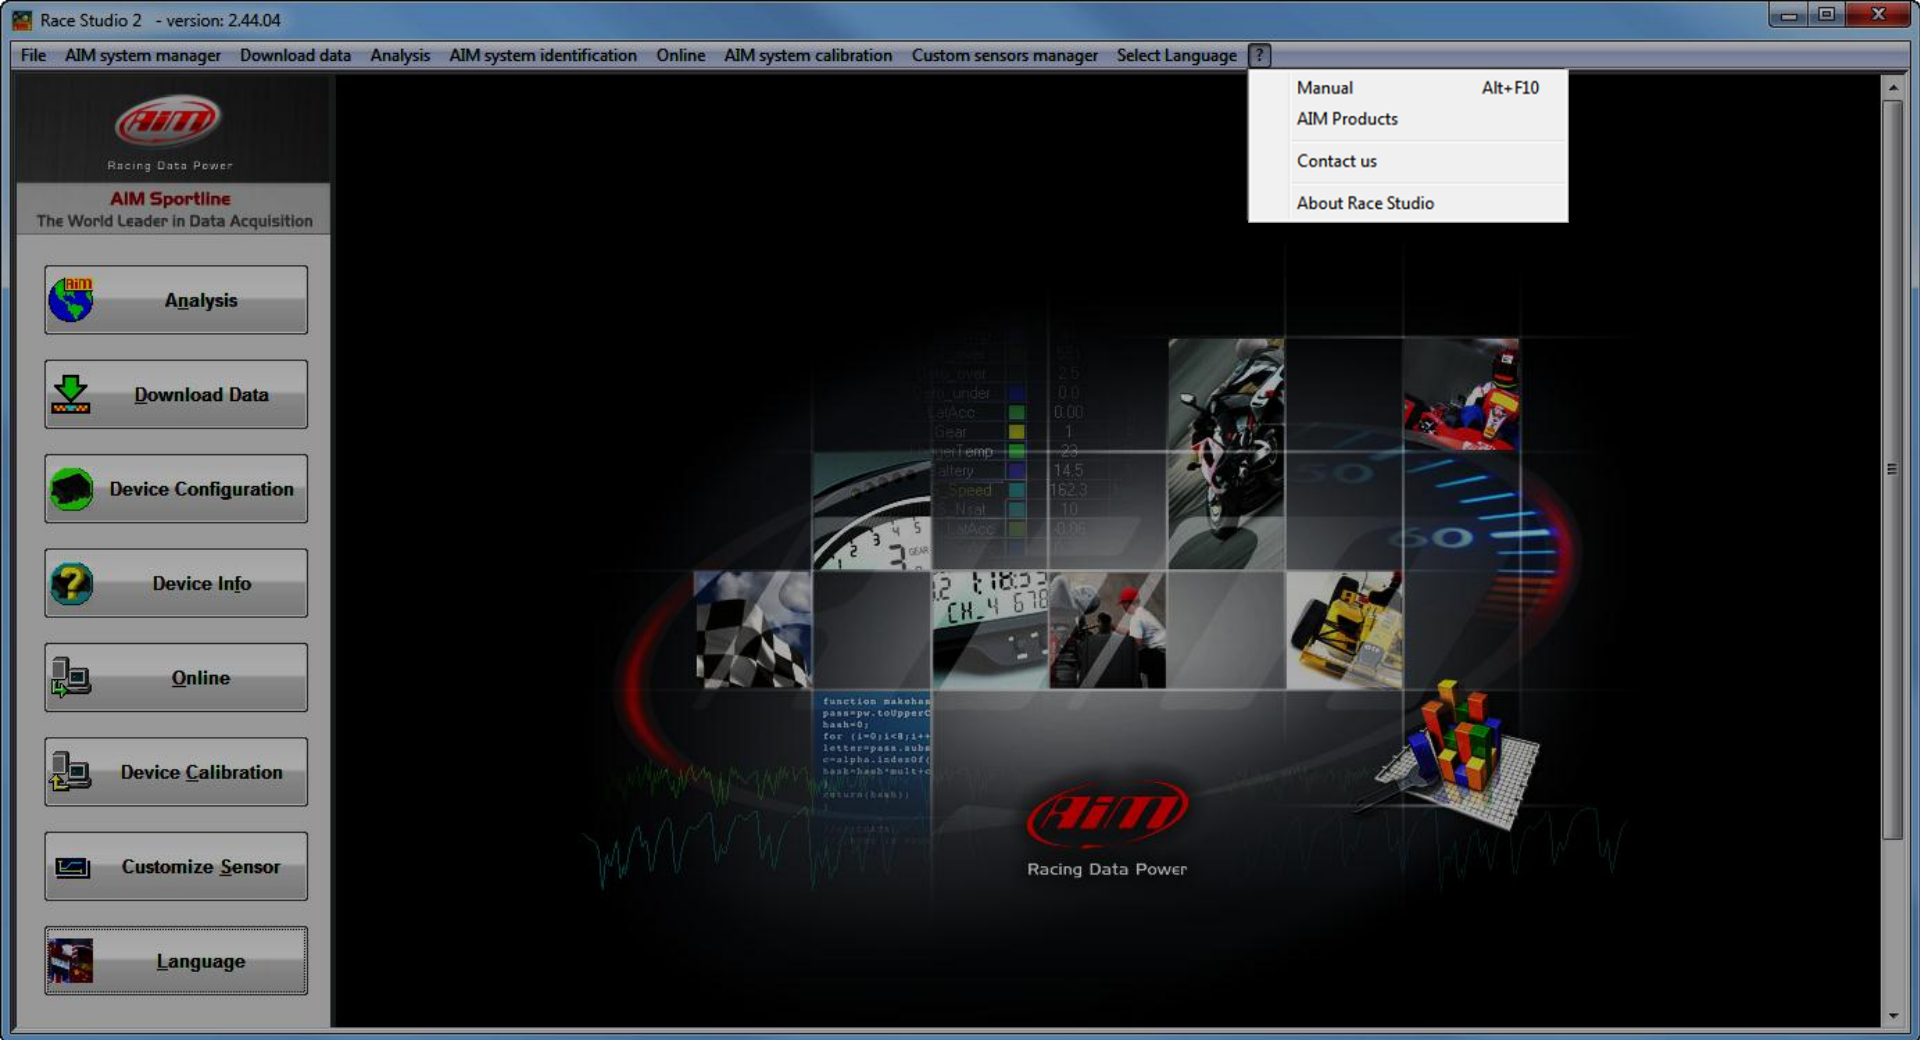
Race Studio 2 - version: 2.44.04

File AIM system manager Download data Analysis AIM system identification Online AIM system calibration Custom sensors manager Select Language ?

Manual Alt+F10
AIM Products
Contact us
About Race Studio

AIM
Racing Data Power

AIM Sportline
The World Leader in Data Acquisition

Analysis

Download Data

Device Configuration

Device Info

Online

Device Calibration

Customize Sensor

Language

LatAcc 0.00
Gear 1
Temp 23
Battery 14.5
Speed 162.3

50
60

CH_4 678

function makehas
pass=pw.toUpperC
hash=0;
for (i=0;i<8;i++
letter=pass.subs
c=alpha.indexOf(
hash=hash*mult+c
return(hash)

AIM
Racing Data Power